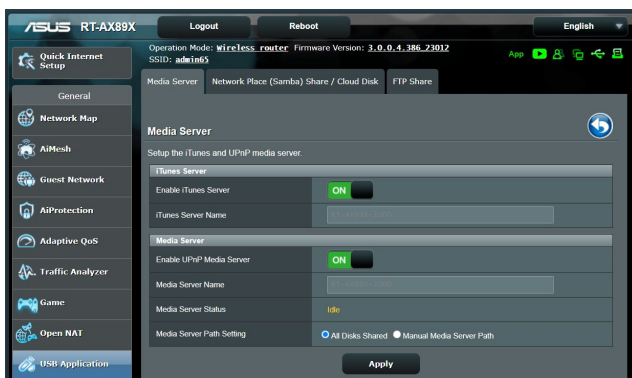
/ISUS RT-AX89X

Logout

Reboot

English

Quick Internet Setup

Operation Mode: Wireless router Firmware Version: 3.0.0.4.386_23012
SSID: admin65

App

General

Network Map

AiMesh

Guest Network

AiProtection

Adaptive QoS

Traffic Analyzer

Game

Open NAT

USB Application

Media Server

Network Place (Samba) Share / Cloud Disk

FTP Share

Media Server

Setup the iTunes and UPnP media server.

iTunes Server

Enable iTunes Server

ON

iTunes Server Name

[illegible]

Media Server

Enable UPnP Media Server

ON

Media Server Name

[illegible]

Media Server Status

Idle

Media Server Path Setting

All Disks Shared

Manual Media Server Path

Apply